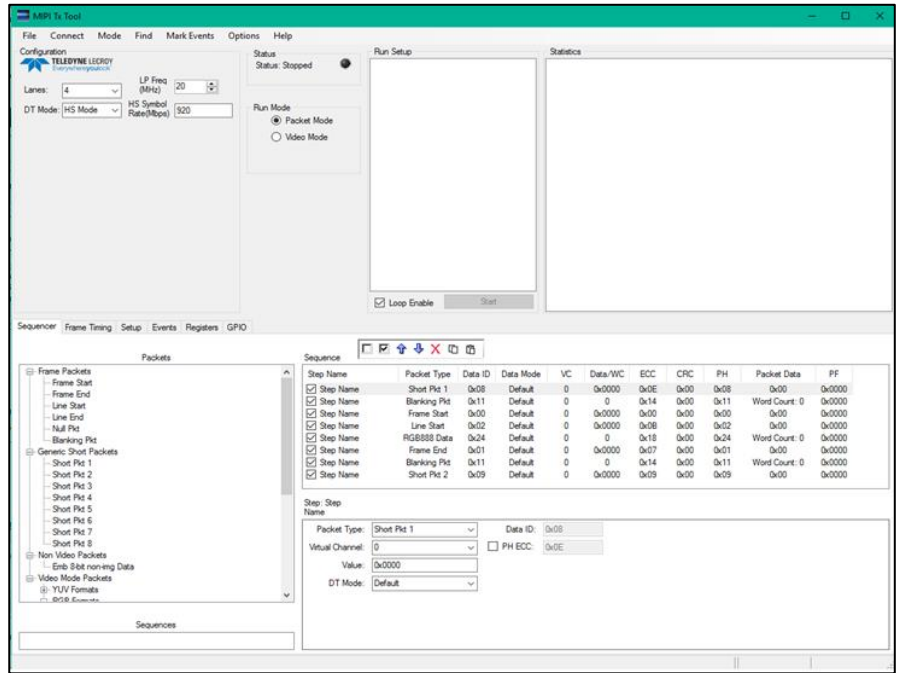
MIPI Tx Tool

File Connect Mode Find Mark Events Options Help

Configuration
TELEDYNE LECROY
Everywhereyoulook

Lanes: 4
LP Freq (MHz) 20
DT Mode: HS Mode
HS Symbol Rate(Mbps) 920

Status
Status: Stopped

Run Mode
Packet Mode
Video Mode

Run Setup

Loop Enable
Start

Statistics

Sequencer Frame Timing Setup Events Registers GPIO

Packets
Frame Packets
Frame Start
Frame End
Line Start
Line End
Null Pkt
Blanking Pkt
Generic Short Packets
Short Pkt 1
Short Pkt 2
Short Pkt 3
Short Pkt 4
Short Pkt 5
Short Pkt 6
Short Pkt 7
Short Pkt 8
Non Video Packets
Emb 8-bit non-img Data
Video Mode Packets
YUV Formats
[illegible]

Sequences

Sequence

| Step Name | Packet Type | Data ID | Data Mode | VC | Data/WC | ECC | CRC | PH | Packet Data | PF |
|---|---|---|---|---|---|---|---|---|---|---|
| Step Name | Short Pkt 1 | 0x08 | Default | 0 | 0x0000 | 0x0E | 0x00 | 0x08 | 0x00 | 0x0000 |
| Step Name | Blanking Pkt | 0x11 | Default | 0 | 0 | 0x14 | 0x00 | 0x11 | Word Count: 0 | 0x0000 |
| Step Name | Frame Start | 0x00 | Default | 0 | 0x0000 | 0x00 | 0x00 | 0x00 | 0x00 | 0x0000 |
| Step Name | Line Start | 0x02 | Default | 0 | 0x0000 | 0x0B | 0x00 | 0x02 | 0x00 | 0x0000 |
| Step Name | RGB888 Data | 0x24 | Default | 0 | 0 | 0x18 | 0x00 | 0x24 | Word Count: 0 | 0x0000 |
| Step Name | Frame End | 0x01 | Default | 0 | 0x0000 | 0x07 | 0x00 | 0x01 | 0x00 | 0x0000 |
| Step Name | Blanking Pkt | 0x11 | Default | 0 | 0 | 0x14 | 0x00 | 0x11 | Word Count: 0 | 0x0000 |
| Step Name | Short Pkt 2 | 0x09 | Default | 0 | 0x0000 | 0x09 | 0x00 | 0x09 | 0x00 | 0x0000 |

Step: Step Name
Packet Type: Short Pkt 1
Data ID: 0x08
Virtual Channel: 0
PH ECC: 0x0E
Value: 0x0000
DT Mode: Default